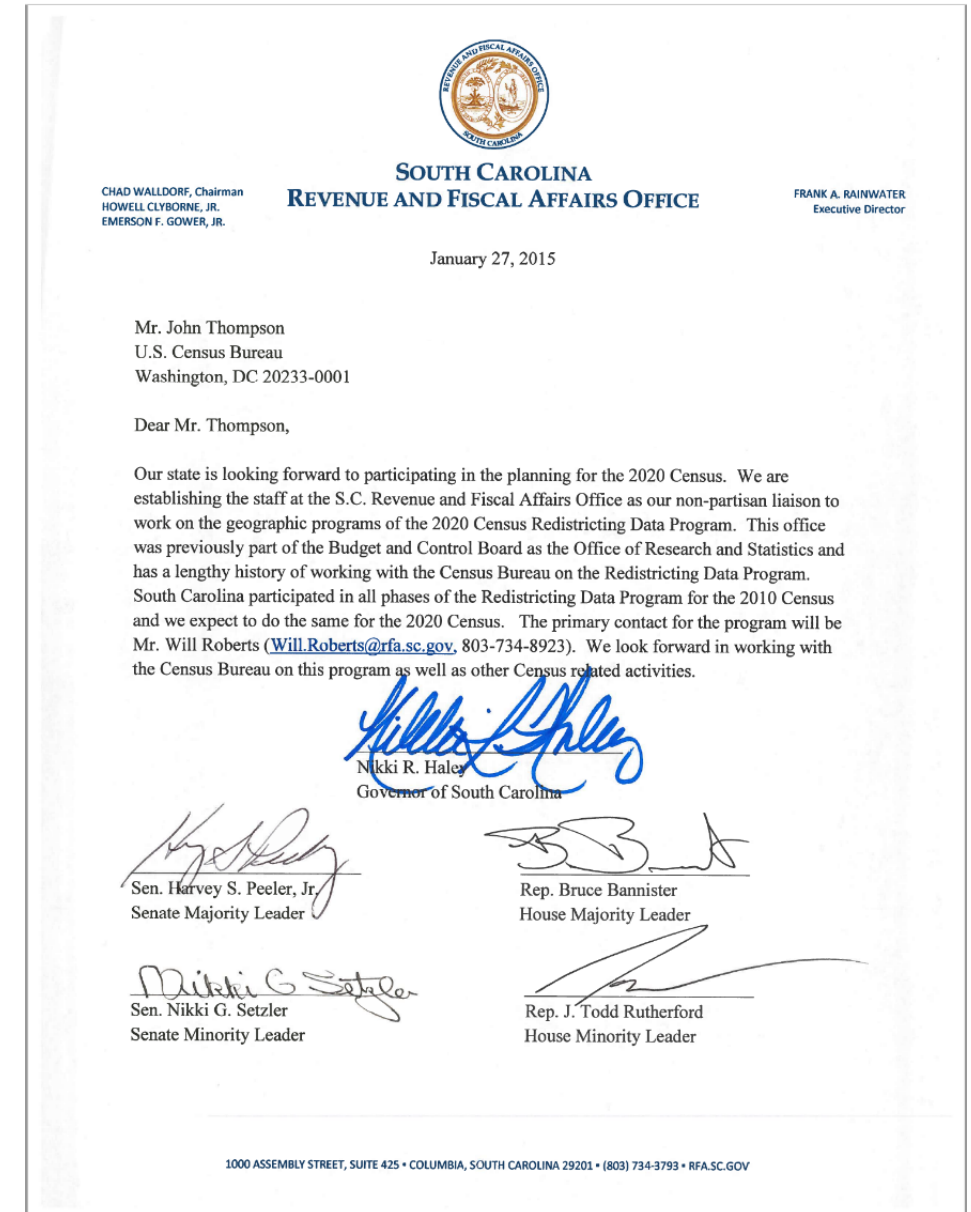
REVENUE AND FISCAL AFFAIRS OFFICE
SOUTH CAROLINA

CHAD WALLDORF, Chairman
HOWELL CLYBORNE, JR.
EMERSON F. GOWER, JR.

SOUTH CAROLINA
REVENUE AND FISCAL AFFAIRS OFFICE

FRANK A. RAINWATER
Executive Director

January 27, 2015

Mr. John Thompson
U.S. Census Bureau
Washington, DC 20233-0001

Dear Mr. Thompson,

Our state is looking forward to participating in the planning for the 2020 Census. We are establishing the staff at the S.C. Revenue and Fiscal Affairs Office as our non-partisan liaison to work on the geographic programs of the 2020 Census Redistricting Data Program. This office was previously part of the Budget and Control Board as the Office of Research and Statistics and has a lengthy history of working with the Census Bureau on the Redistricting Data Program. South Carolina participated in all phases of the Redistricting Data Program for the 2010 Census and we expect to do the same for the 2020 Census. The primary contact for the program will be Mr. Will Roberts (Will.Roberts@rfa.sc.gov, 803-734-8923). We look forward in working with the Census Bureau on this program as well as other Census related activities.

Nikki R. Haley
Governor of South Carolina

Sen. Harvey S. Peeler, Jr.
Senate Majority Leader

Rep. Bruce Bannister
House Majority Leader

Nikki G Setzler
Sen. Nikki G. Setzler
Senate Minority Leader

Rep. J. Todd Rutherford
House Minority Leader

1000 ASSEMBLY STREET, SUITE 425 • COLUMBIA, SOUTH CAROLINA 29201 • (803) 734-3793 • RFA.SC.GOV